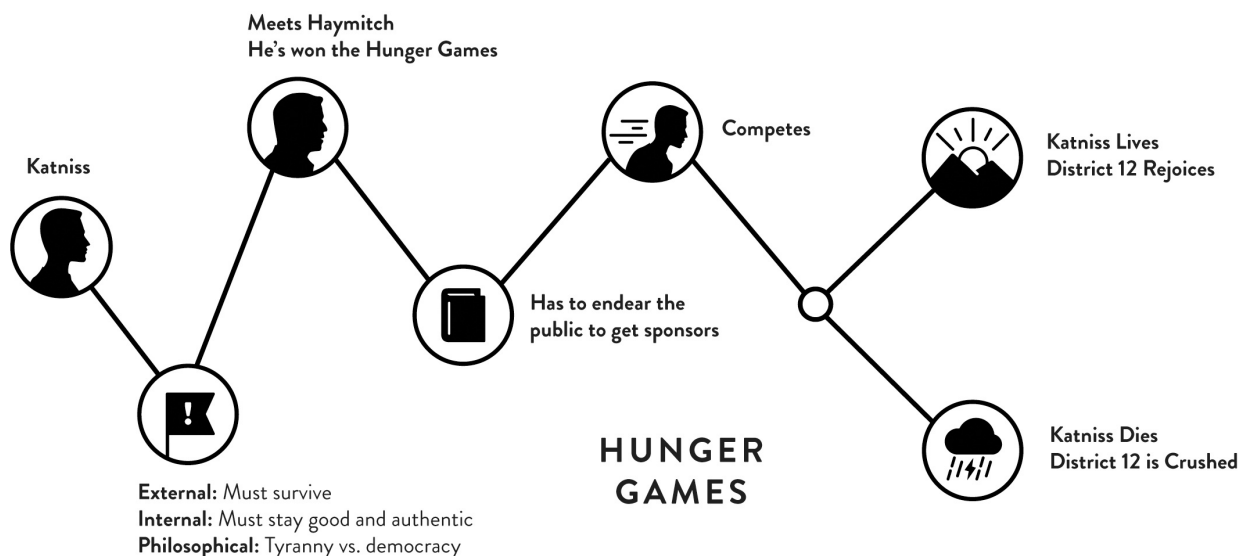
Meets Haymitch
He's won the Hunger Games

Katniss

Competes

Katniss Lives
District 12 Rejoices

Has to endear the public to get sponsors

!

HUNGER GAMES

Katniss Dies
District 12 is Crushed

**External:** Must survive
**Internal:** Must stay good and authentic
**Philosophical:** Tyranny vs. democracy